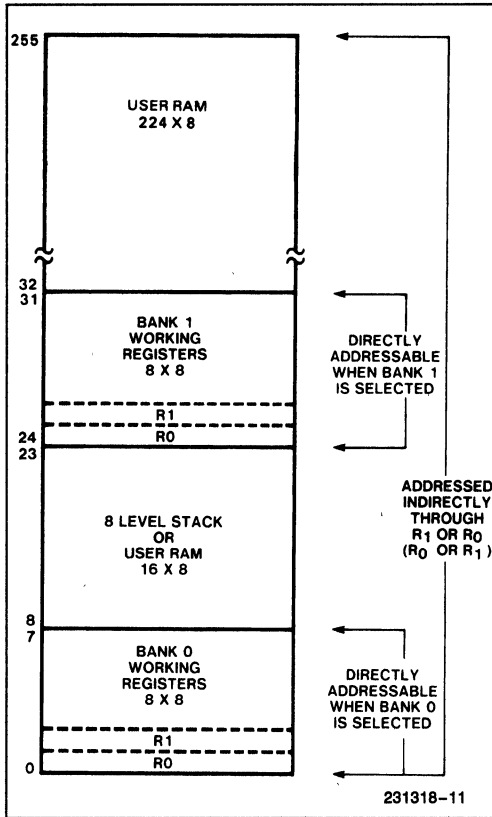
255

USER RAM
224 X 8

32
31

BANK 1
WORKING
REGISTERS
8 X 8

R1
R0

24
23

DIRECTLY
ADDRESSABLE
WHEN BANK 1
IS SELECTED

8 LEVEL STACK
OR
USER RAM
16 X 8

ADDRESSED
INDIRECTLY
THROUGH
$R_1$ OR $R_0$
($R_0$ OR $R_1$)

8
7

BANK 0
WORKING
REGISTERS
8 X 8

R1
R0

0

DIRECTLY
ADDRESSABLE
WHEN BANK 0
IS SELECTED

231318–11